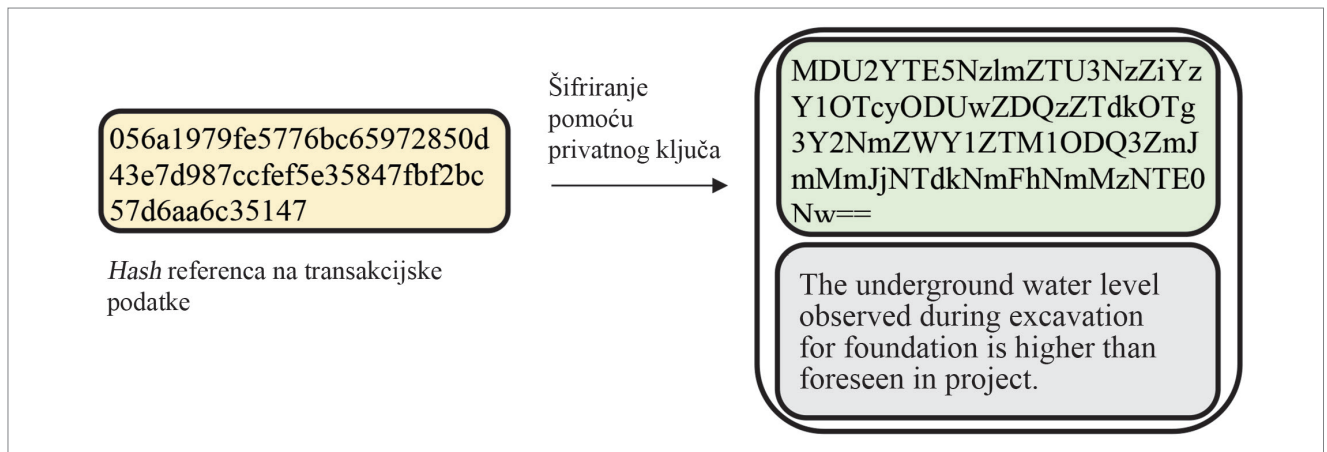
056a1979fe5776bc65972850d43e7d987ccfef5e35847fbf2bc57d6aa6c35147

*Hash* referenca na transakcijske podatke

Šifriranje pomoću privatnog ključa

MDU2YTE5NzlmZTU3NzZiYzY1OTcyODUwZDQzZTdkOTg3Y2NmZWY1ZTM1ODQ3ZmJmMmJjNTdkNmFhNmMzNTE0Nw==

The underground water level observed during excavation for foundation is higher than foreseen in project.